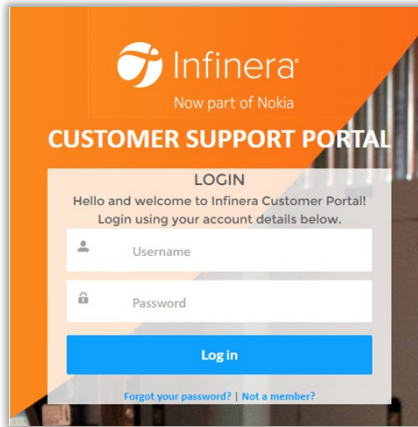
Infinera
Now part of Nokia

CUSTOMER SUPPORT PORTAL

LOGIN

Hello and welcome to Infinera Customer Portal! Login using your account details below.

Username

Password

Log in

Forgot your password? | Not a member?